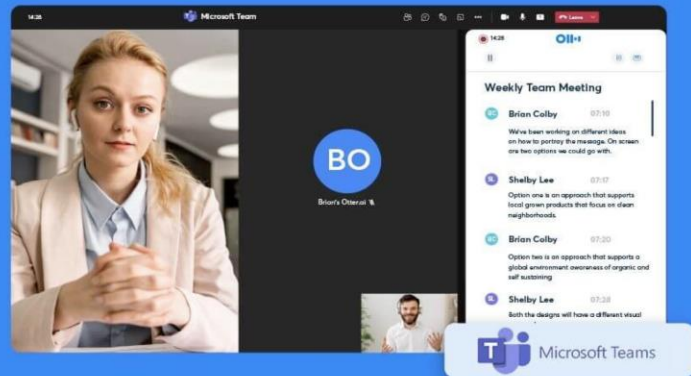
14:28

Microsoft Team

Leave

BO

Brian's Otter.ai

14:28

Weekly Team Meeting

BC Brian Colby 07:10

We've been working on different ideas on how to portray the message. On screen are two options we could go with.

SL Shelby Lee 07:17

Option one is an approach that supports local grown products that focus on clean neighborhoods.

BC Brian Colby 07:20

Option two is an approach that supports a global environment awareness of organic and self sustaining

SL Shelby Lee 07:28

Both the designs will have a different visual

Microsoft Teams